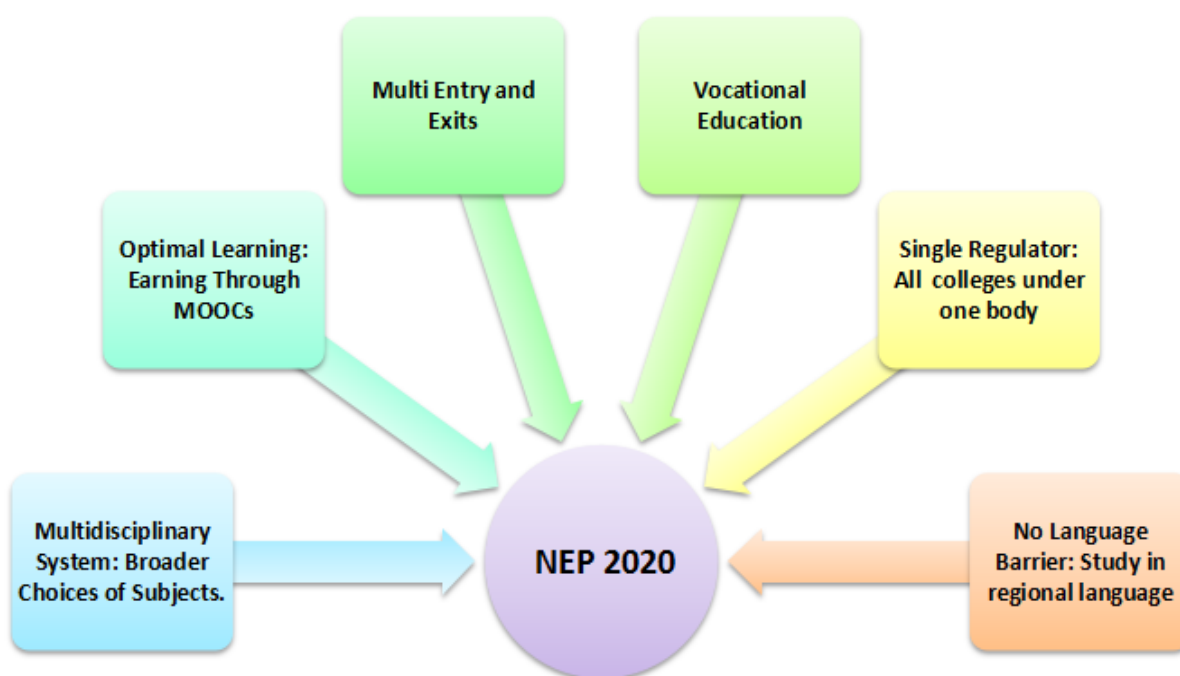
Multi Entry and Exits

Vocational Education

Optimal Learning: Earning Through MOOCs

Single Regulator: All colleges under one body

Multidisciplinary System: Broader Choices of Subjects.

NEP 2020

No Language Barrier: Study in regional language